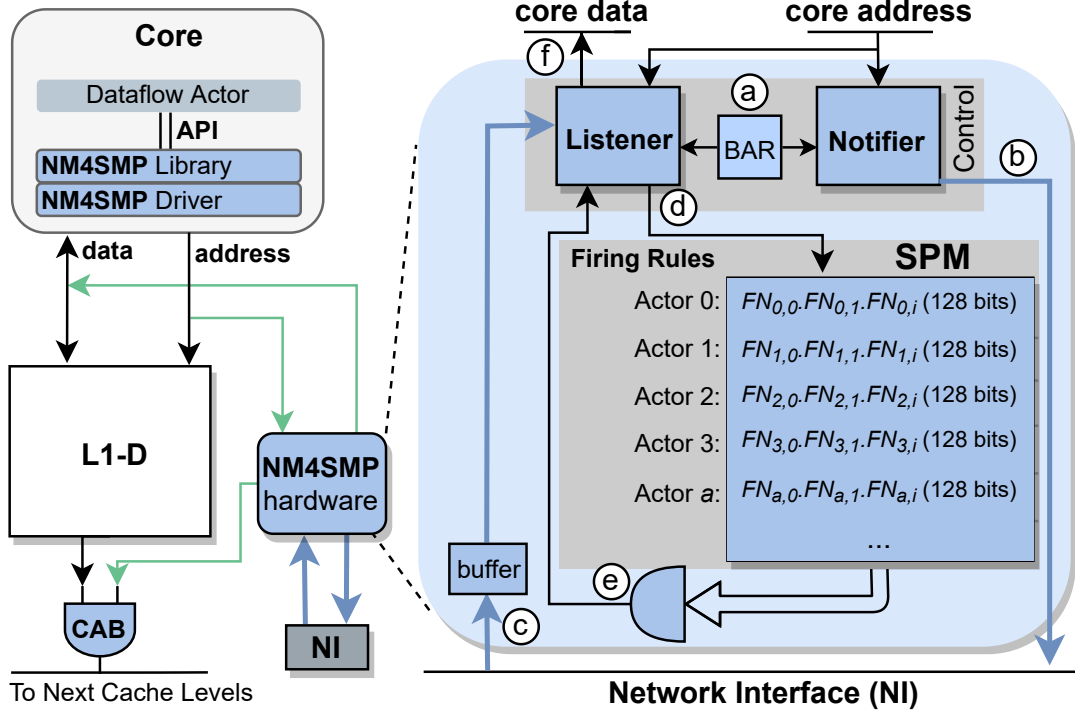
Core

Dataflow Actor

API

NM4SMP Library

NM4SMP Driver

data

address

L1-D

NM4SMP hardware

CAB

NI

To Next Cache Levels

core data

core address

f

a

Listener

BAR

Notifier

Control

b

d

Firing Rules

SPM

Actor 0: $FN_{0,0}.FN_{0,1}.FN_{0,i}$ (128 bits)

Actor 1: $FN_{1,0}.FN_{1,1}.FN_{1,i}$ (128 bits)

Actor 2: $FN_{2,0}.FN_{2,1}.FN_{2,i}$ (128 bits)

Actor 3: $FN_{3,0}.FN_{3,1}.FN_{3,i}$ (128 bits)

Actor $a$: $FN_{a,0}.FN_{a,1}.FN_{a,i}$ (128 bits)

...

buffer

e

c

Network Interface (NI)